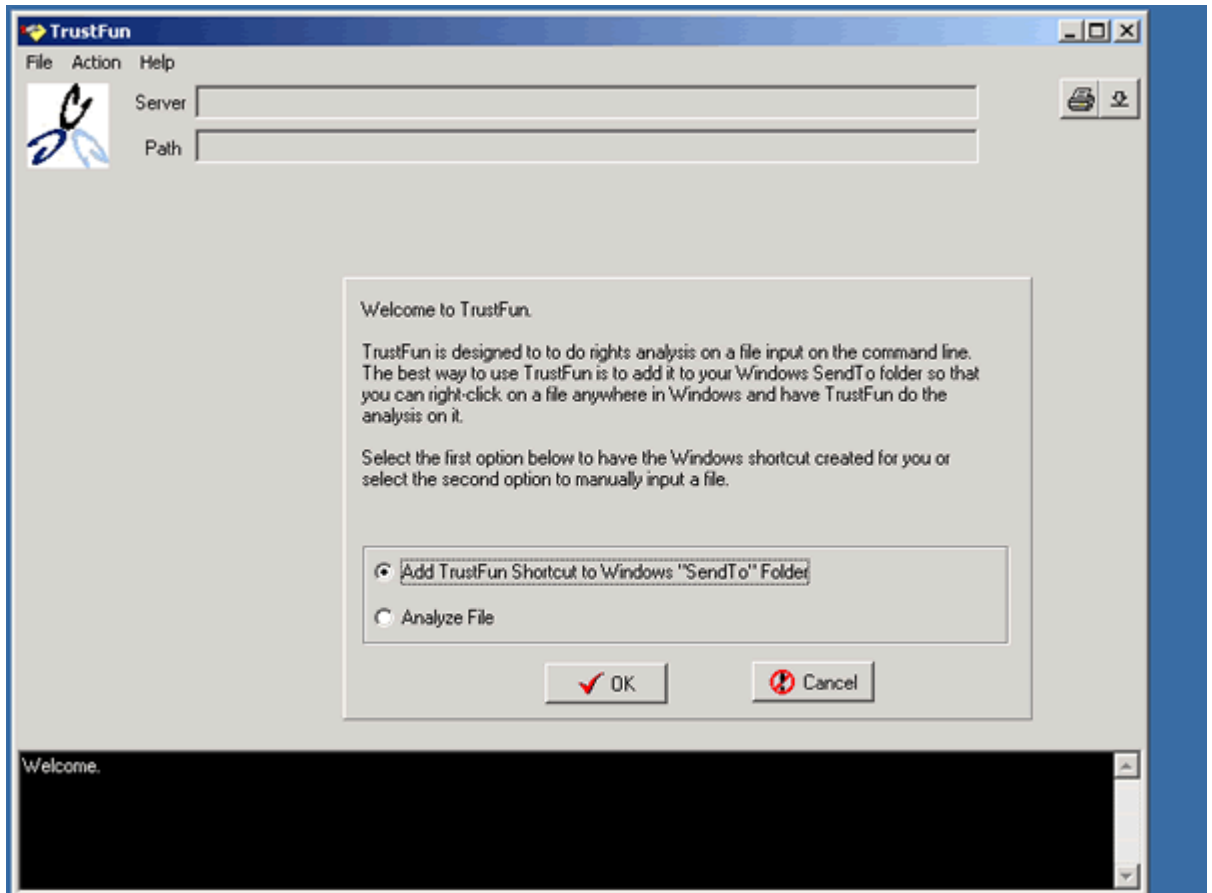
TrustFun

File Action Help

Server

Path

Welcome to TrustFun.

TrustFun is designed to to do rights analysis on a file input on the command line. The best way to use TrustFun is to add it to your Windows SendTo folder so that you can right-click on a file anywhere in Windows and have TrustFun do the analysis on it.

Select the first option below to have the Windows shortcut created for you or select the second option to manually input a file.

Add TrustFun Shortcut to Windows "SendTo" Folder

Analyze File

OK

Cancel

Welcome.